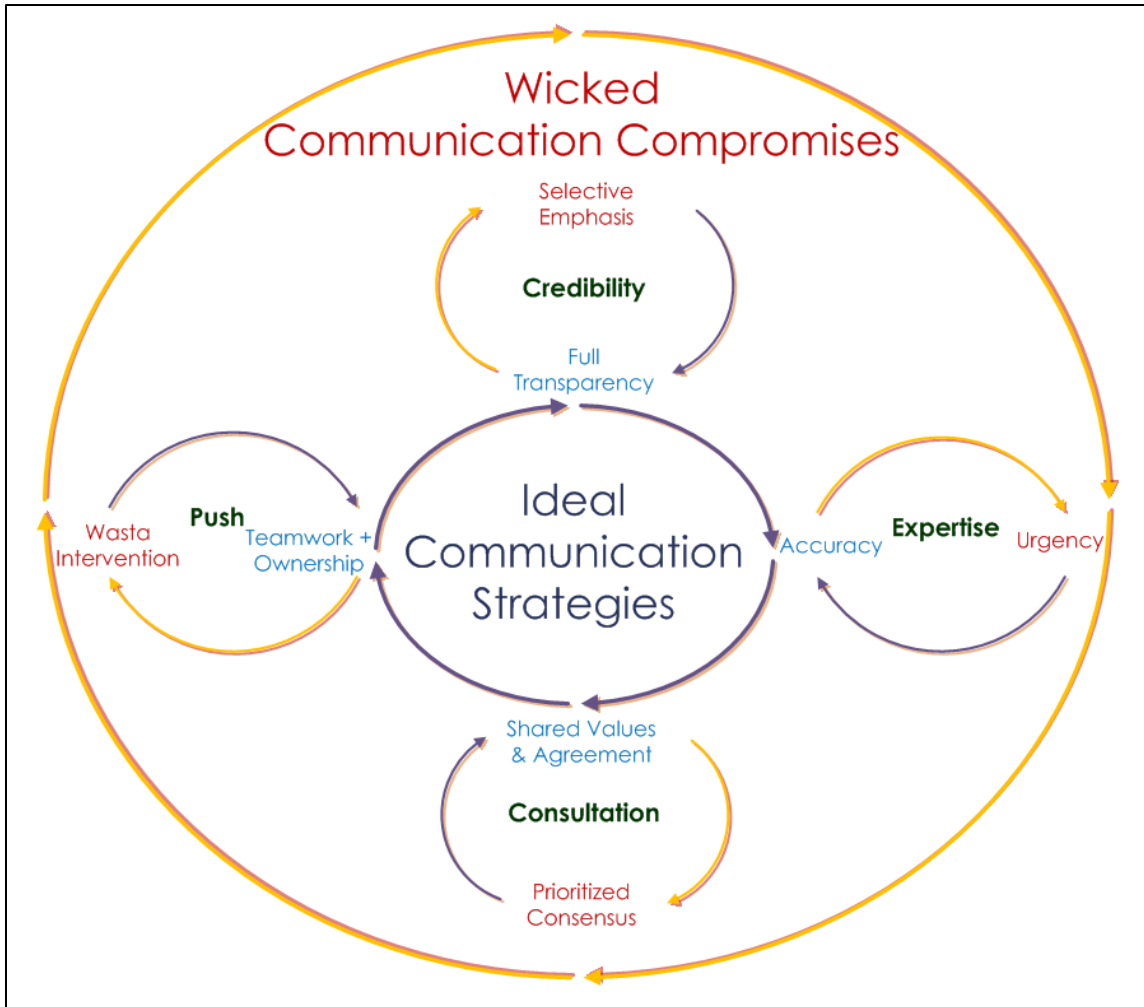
Wicked
Communication Compromises

Selective
Emphasis

Credibility

Full
Transparency

Wasta
Intervention

Push

Teamwork +
Ownership

Ideal
Communication
Strategies

Accuracy

Expertise

Urgency

Shared Values
& Agreement

Consultation

Prioritized
Consensus